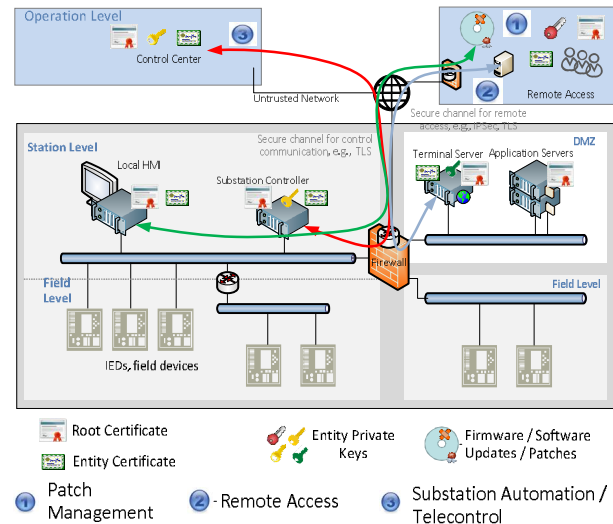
Operation Level

3

Control Center

1

Remote Access

2

Untrusted Network

Secure channel for remote access, e.g., IPSec, TLS

Secure channel for control communication, e.g., TLS

Station Level

DMZ

Local HMI

Substation Controller

Terminal Server

Application Servers

Firewall

Field Level

Field Level

IEDs, field devices

Root Certificate

Entity Certificate

Entity Private Keys

Firmware / Software Updates / Patches

1 Patch Management

2 - Remote Access

3 Substation Automation / Telecontrol